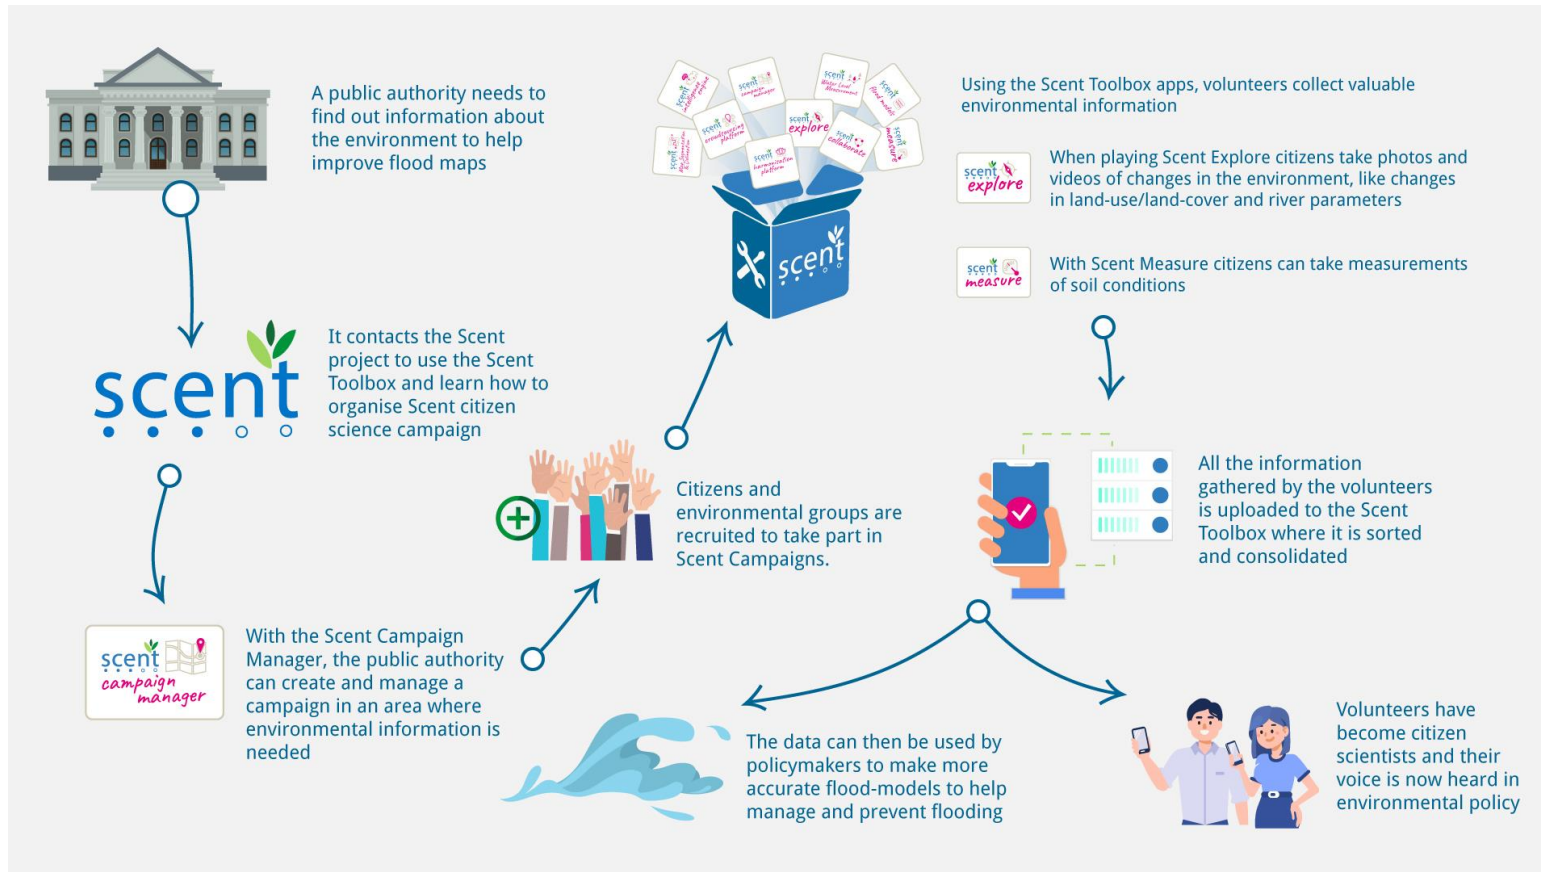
A public authority needs to find out information about the environment to help improve flood maps

scent

It contacts the Scent project to use the Scent Toolbox and learn how to organise Scent citizen science campaign

scent campaign manager

With the Scent Campaign Manager, the public authority can create and manage a campaign in an area where environmental information is needed

Citizens and environmental groups are recruited to take part in Scent Campaigns.

scent

Using the Scent Toolbox apps, volunteers collect valuable environmental information

scent explore

When playing Scent Explore citizens take photos and videos of changes in the environment, like changes in land-use/land-cover and river parameters

scent measure

With Scent Measure citizens can take measurements of soil conditions

All the information gathered by the volunteers is uploaded to the Scent Toolbox where it is sorted and consolidated

The data can then be used by policymakers to make more accurate flood-models to help manage and prevent flooding

Volunteers have become citizen scientists and their voice is now heard in environmental policy